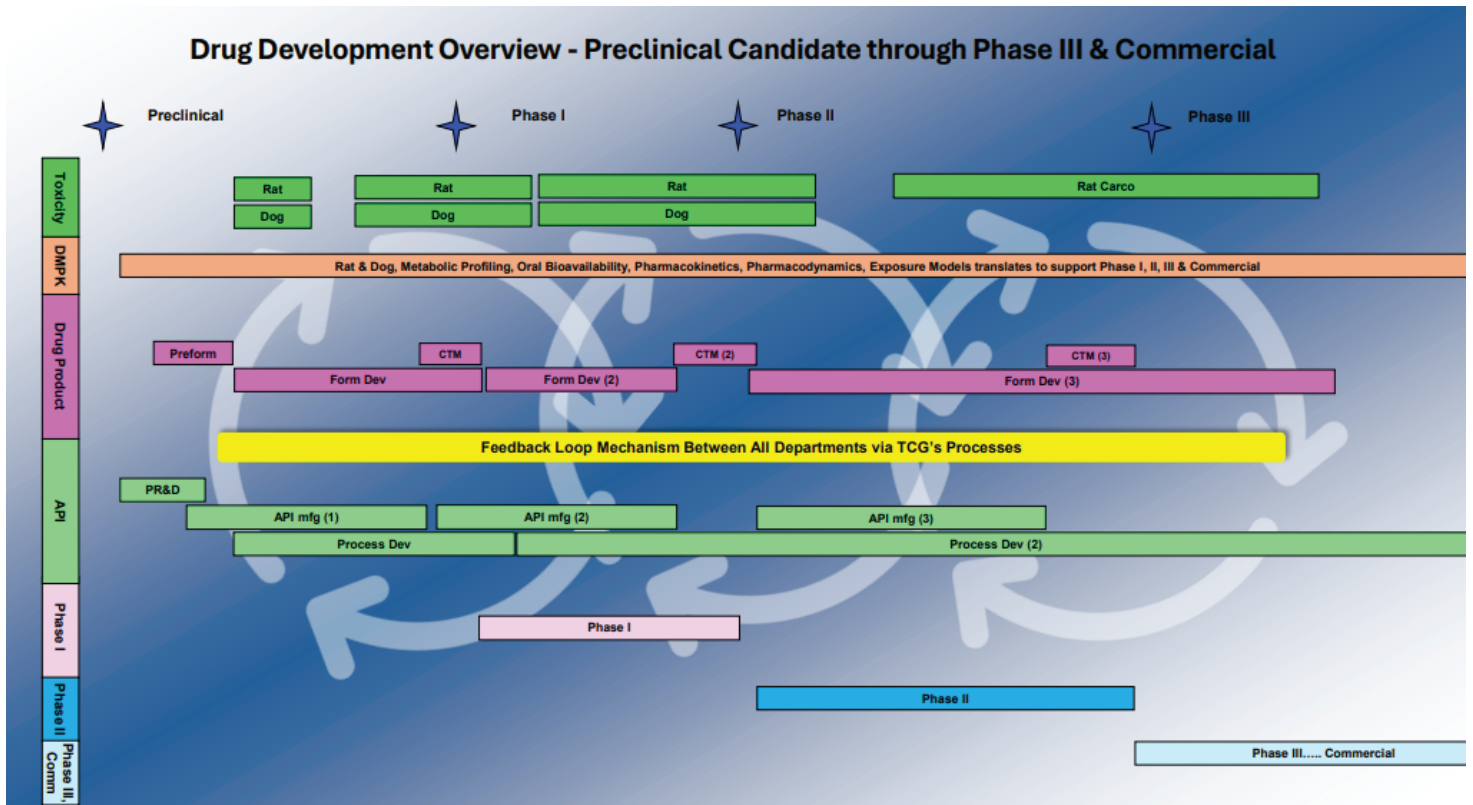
Drug Development Overview - Preclinical Candidate through Phase III & Commercial

Preclinical

Phase I

Phase II

Phase III

Toxicity

Rat

Dog

Rat

Dog

Rat

Dog

Rat Carco

DMPK

Rat & Dog, Metabolic Profiling, Oral Bioavailability, Pharmacokinetics, Pharmacodynamics, Exposure Models translates to support Phase I, II, III & Commercial

Drug Product

Preform

CTM

CTM (2)

CTM (3)

Form Dev

Form Dev (2)

Form Dev (3)

Feedback Loop Mechanism Between All Departments via TCG's Processes

API

PR&D

API mfg (1)

API mfg (2)

API mfg (3)

Process Dev

Process Dev (2)

Phase I

Phase I

Phase II

Phase II

Phase III, Comm

Phase III..... Commercial